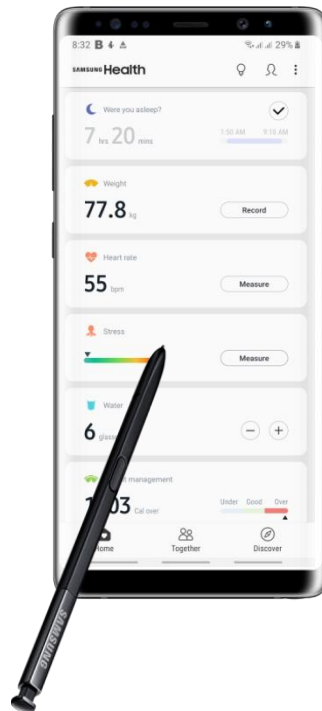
8:32 B 29%

SAMSUNG Health

Were you asleep?

7 hrs 20 mins

1:50 AM 9:10 AM

Weight

77.8 kg

Record

Heart rate

55 bpm

Measure

Stress

Measure

Water

6 glass

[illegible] management

1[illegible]03 Cal over

Under Good Over

Home Together Discover

SAMSUNG